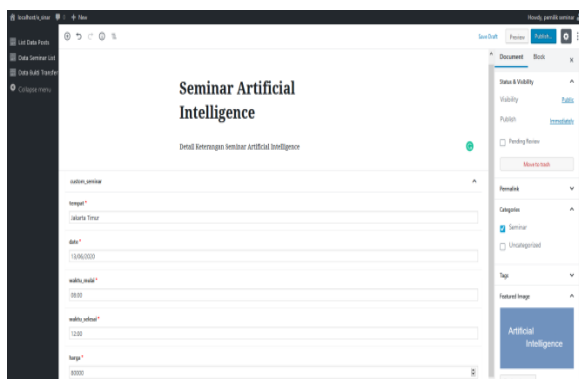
localhost/e_sinar  + New
Howdy, pemilik seminar

List Data Posts
Data Seminar List
Data Bukti Transfer
Collapse menu

Save Draft
Preview
Publish...

Seminar Artificial Intelligence

Detail Keterangan Seminar Artificial Intelligence

custom_seminar

tempat *
Jakarta Timur

date *
12/06/2020

waktu_mulai *
08:00

waktu_selesai *
12:00

harga *
80000

Document
Block

Status & Visibility
Visibility
Public
Publish
Immediately
Pending Review
Move to trash

Permalink

Categories
Seminar
Uncategorized

Tags

Featured Image

Artificial Intelligence